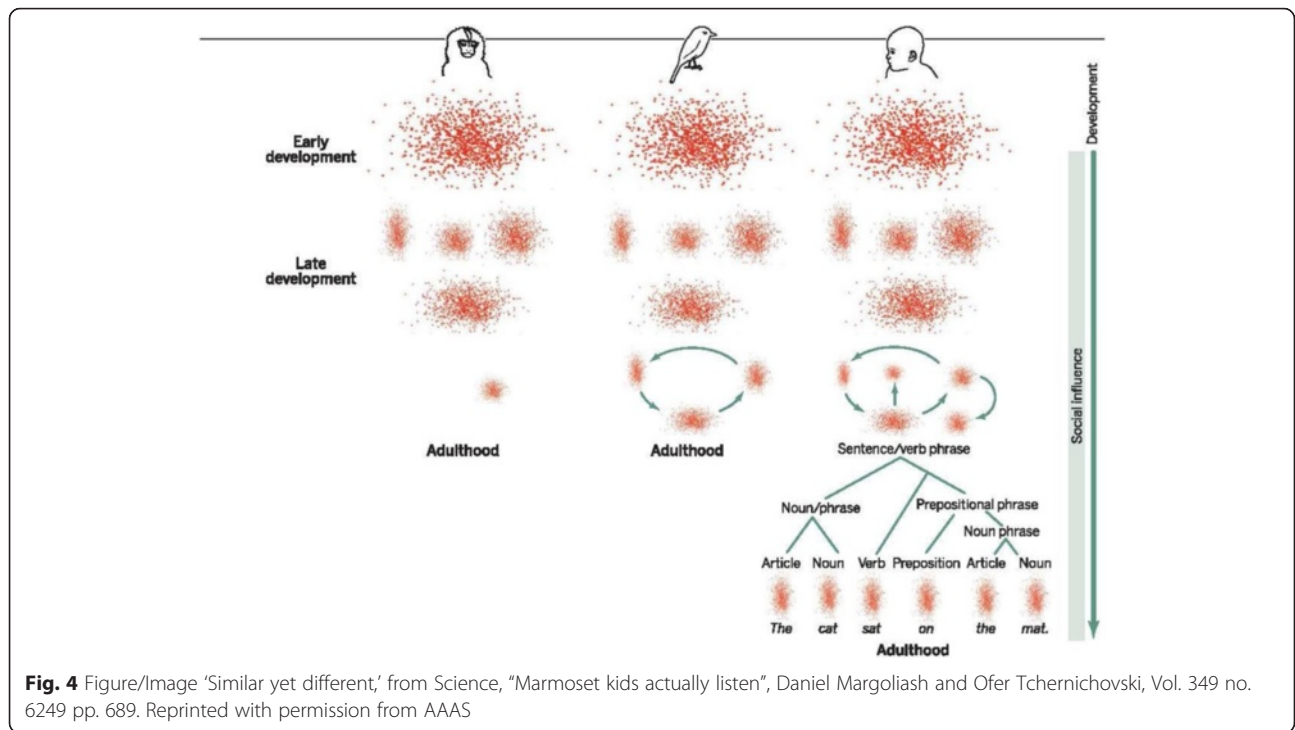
Development

Early development

Late development

Social influence

Adulthood

Adulthood

Sentence/verb phrase

Noun/phrase

Prepositional phrase

Noun phrase

Article Noun Verb Preposition Article Noun

The cat sat on the mat.

Adulthood

**Fig. 4** Figure/Image 'Similar yet different,' from Science, "Marmoset kids actually listen", Daniel Margoliash and Ofer Tchernichovski, Vol. 349 no. 6249 pp. 689. Reprinted with permission from AAAS